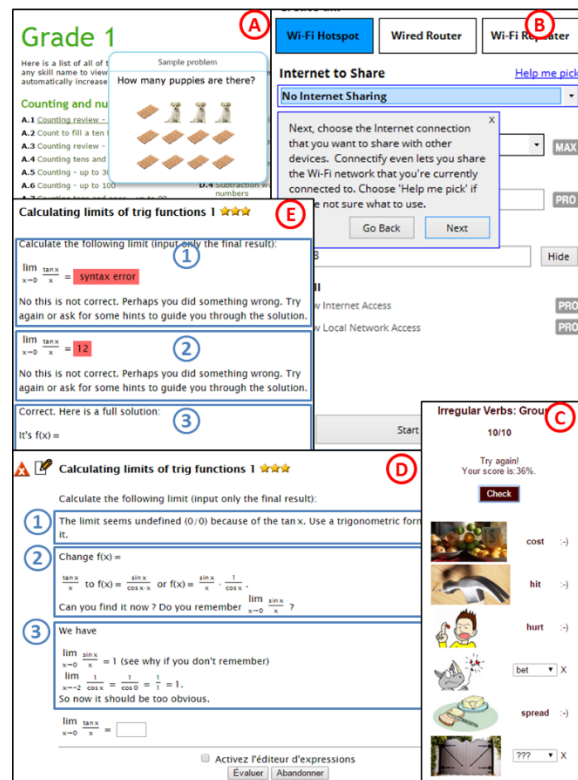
Grade 1

Here is a list of all of t any skill name to view automatically increase

Counting and nu

A.1 Counting review -
A.2 Count to fill a ten
A.3 Counting review -
A.4 Counting tens and
A.5 Counting - up to 3
A.6 Counting - up to 100
D.4 Subtraction w numbers

Sample problem

How many puppies are there?

A

Wi-Fi Hotspot

Wired Router

Wi-Fi Repeater

B

Internet to Share

Help me pick

No Internet Sharing

x

Next, choose the Internet connection that you want to share with other devices. Connectify even lets you share the Wi-Fi network that you're currently connected to. Choose 'Help me pick' if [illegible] not sure what to use.

Go Back

Next

MAX

PRO

Hide

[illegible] Internet Access

PRO

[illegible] Local Network Access

PRO

Start

Calculating limits of trig functions 1

E

Calculate the following limit (input only the final result):

1

$\lim_{x \to 0} \frac{\tan x}{x}$ = syntax error

No this is not correct. Perhaps you did something wrong. Try again or ask for some hints to guide you through the solution.

2

$\lim_{x \to 0} \frac{\tan x}{x}$ = 12

No this is not correct. Perhaps you did something wrong. Try again or ask for some hints to guide you through the solution.

3

Correct. Here is a full solution:

It's f(x) =

Irregular Verbs: Grou

C

10/10

Try again!
Your score is:36%.

Check

cost :-)

hit :-)

hurt :-)

bet X

spread :-)

??? X

Calculating limits of trig functions 1

D

Calculate the following limit (input only the final result):

1

The limit seems undefined (0/0) because of the tan x. Use a trigonometric form it.

2

Change f(x) =

$\frac{\tan x}{x}$ to f(x) = $\frac{\sin x}{\cos x \cdot x}$ or f(x) = $\frac{\sin x}{x} \cdot \frac{1}{\cos x}$.

Can you find it now ? Do you remember $\lim_{x \to 0} \frac{\sin x}{x}$ ?

3

We have

$\lim_{x \to 0} \frac{\sin x}{x} = 1$ (see why if you don't remember)

$\lim_{x \to 0} \frac{1}{\cos x} = \frac{1}{\cos 0} = \frac{1}{1} = 1.$

So now it should be too obvious.

$\lim_{x \to 0} \frac{\tan x}{x}$ =

Activez l'éditeur d'expressions

Évaluer

Abandonner